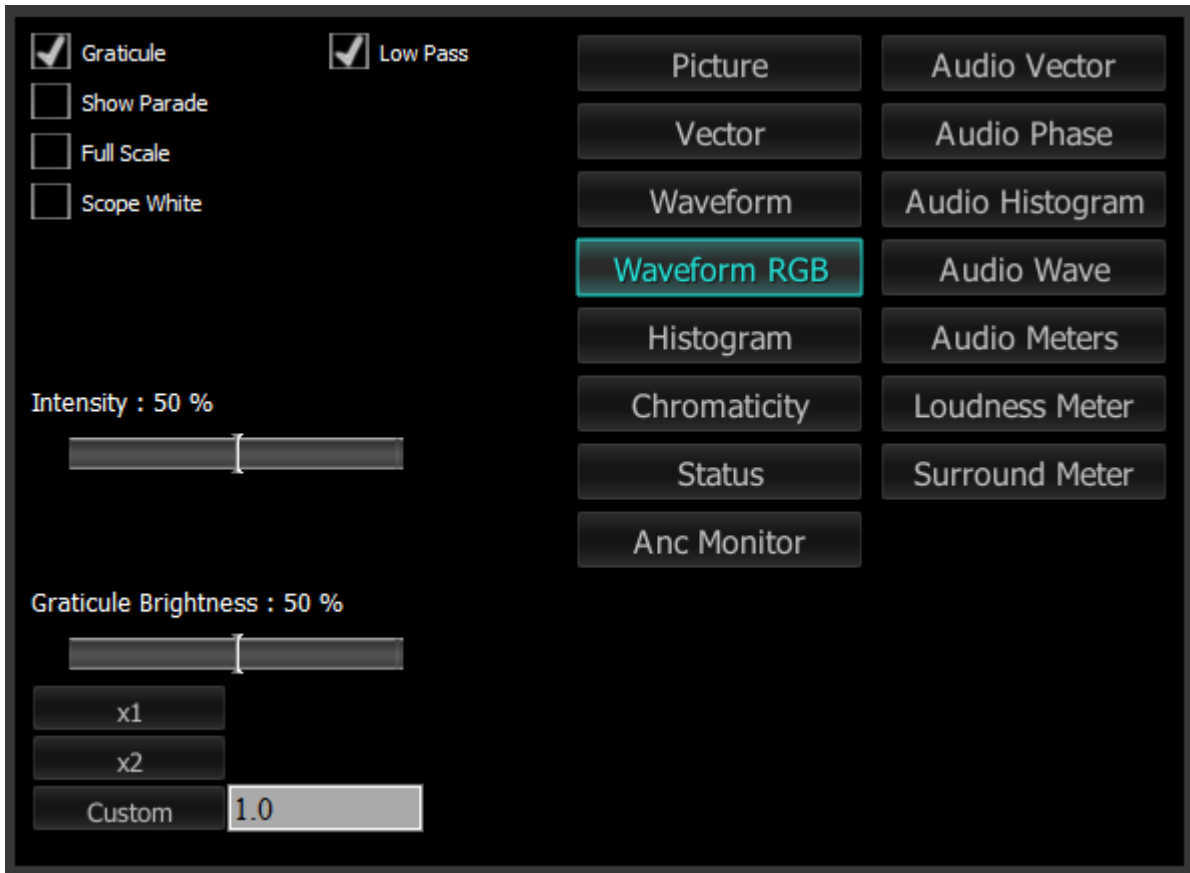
Graticule
Low Pass
Show Parade
Full Scale
Scope White

Intensity : 50 %

Graticule Brightness : 50 %

x1
x2
Custom
1.0

Picture
Vector
Waveform
Waveform RGB
Histogram
Chromaticity
Status
Anc Monitor

Audio Vector
Audio Phase
Audio Histogram
Audio Wave
Audio Meters
Loudness Meter
Surround Meter